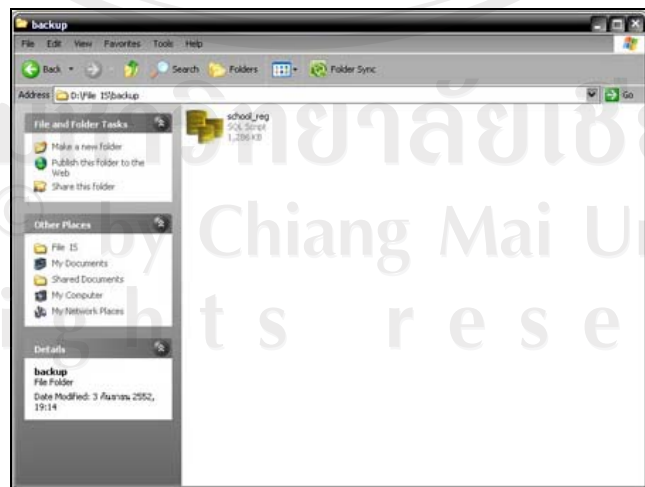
backup

File Edit View Favorites Tools Help

Back Search Folders Folder Sync

Address D:\File 15\backup Go

File and Folder Tasks

Make a new folder
Publish this folder to the Web
Share this folder

Other Places

File 15
My Documents
Shared Documents
My Computer
My Network Places

Details

backup
File Folder
Date Modified: 3 กันยายน 2552, 19:14

school_reg
SQL Script
1,206 KB

วิทยาลัยเชี
© by Chiang Mai U
ights rese